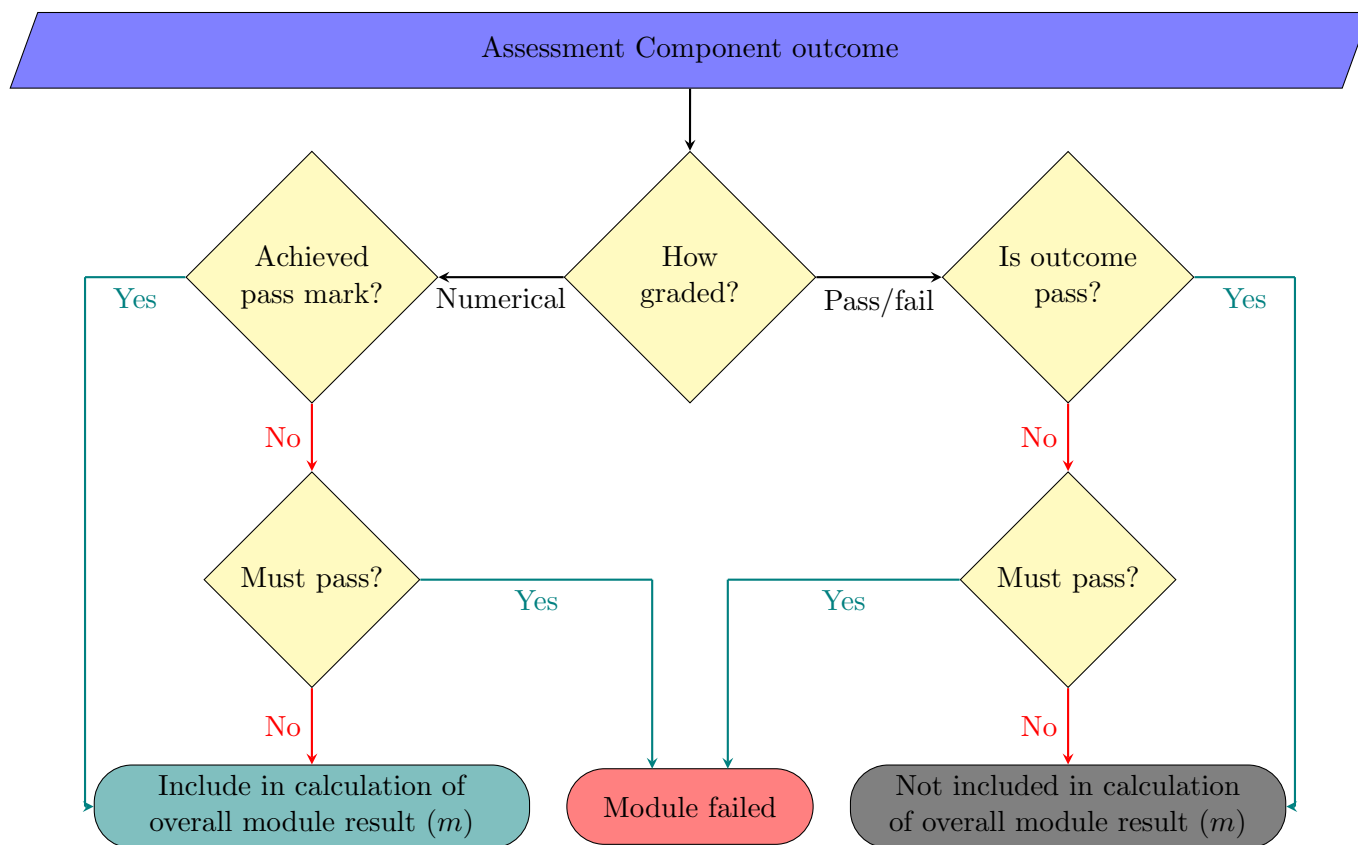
Assessment Component outcome

Achieved pass mark?

Yes

Numerical

How graded?

Pass/fail

Is outcome pass?

Yes

No

No

Must pass?

Yes

Yes

Must pass?

No

No

Include in calculation of overall module result ($m$)

Module failed

Not included in calculation of overall module result ($m$)